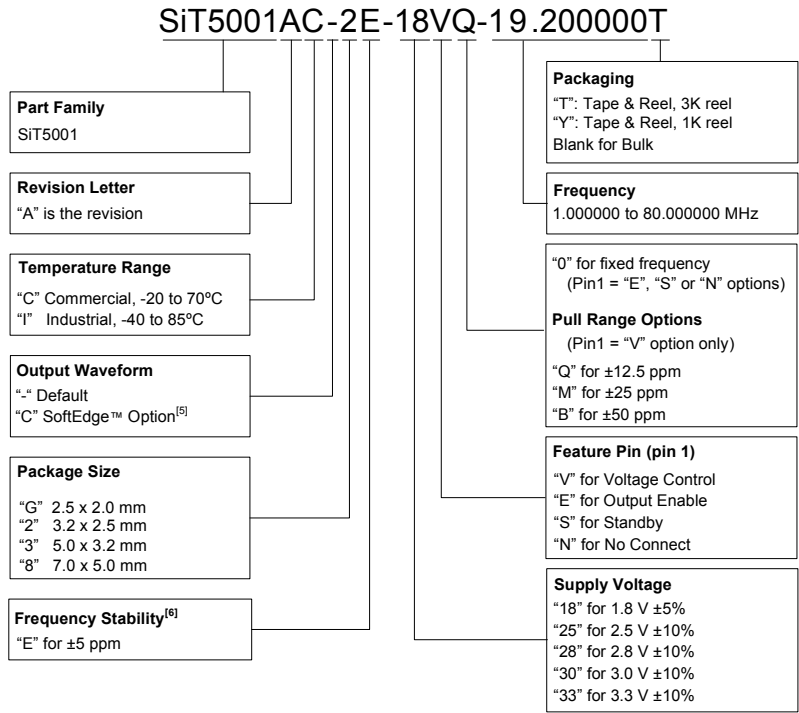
SiT5001AC-2E-18VQ-19.200000T

Part Family
SiT5001

Revision Letter
"A" is the revision

Temperature Range
"C" Commercial, -20 to 70ºC
"I" Industrial, -40 to 85ºC

Output Waveform
"-" Default
"C" SoftEdge™ Option$^{[5]}$

Package Size
"G" 2.5 x 2.0 mm
"2" 3.2 x 2.5 mm
"3" 5.0 x 3.2 mm
"8" 7.0 x 5.0 mm

Frequency Stability$^{[6]}$
"E" for ±5 ppm

Packaging
"T": Tape & Reel, 3K reel
"Y": Tape & Reel, 1K reel
Blank for Bulk

Frequency
1.000000 to 80.000000 MHz

"0" for fixed frequency
(Pin1 = "E", "S" or "N" options)

Pull Range Options
(Pin1 = "V" option only)
"Q" for ±12.5 ppm
"M" for ±25 ppm
"B" for ±50 ppm

Feature Pin (pin 1)
"V" for Voltage Control
"E" for Output Enable
"S" for Standby
"N" for No Connect

Supply Voltage
"18" for 1.8 V ±5%
"25" for 2.5 V ±10%
"28" for 2.8 V ±10%
"30" for 3.0 V ±10%
"33" for 3.3 V ±10%